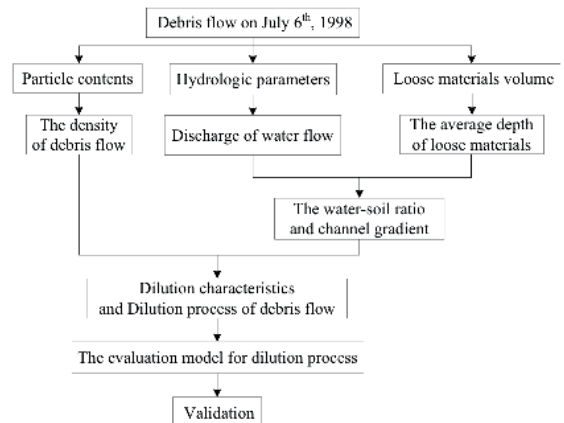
Debris flow on July 6$^{th}$, 1998

Particle contents

Hydrologic parameters

Loose materials volume

The density of debris flow

Discharge of water flow

The average depth of loose materials

The water-soil ratio and channel gradient

Dilution characteristics and Dilution process of debris flow

The evaluation model for dilution process

Validation